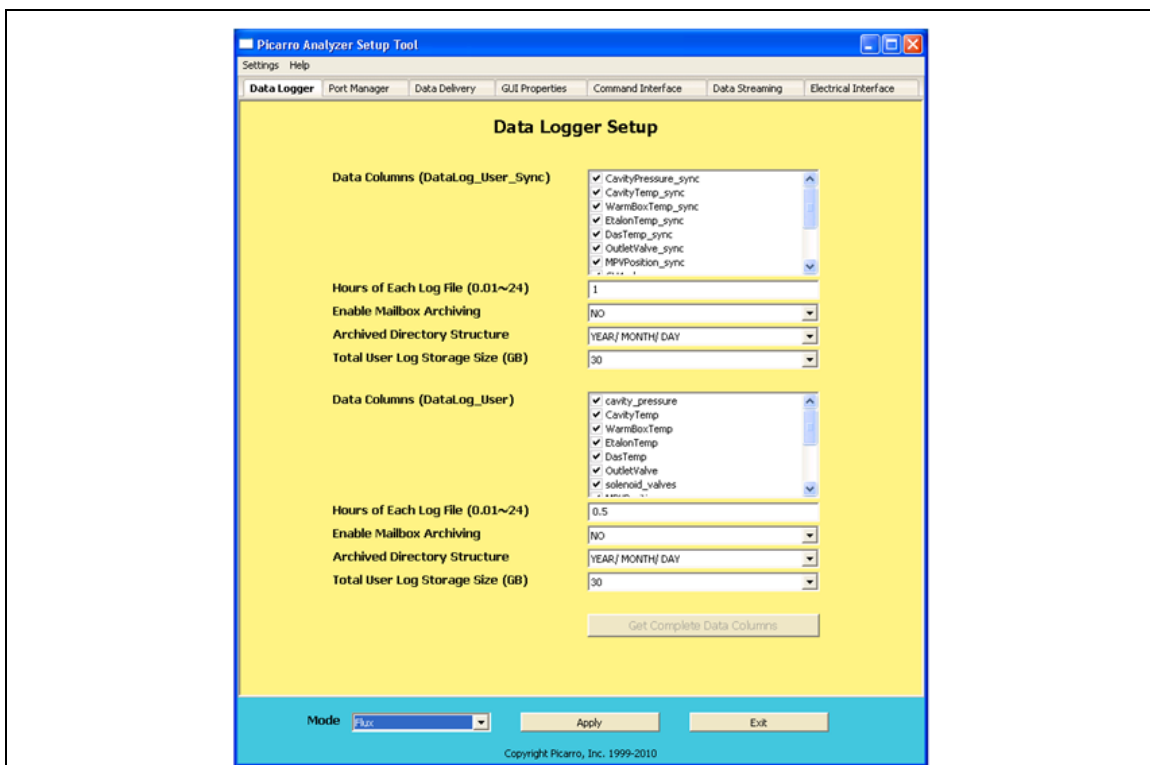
Picarro Analyzer Setup Tool

Settings Help

Data Logger | Port Manager | Data Delivery | GUI Properties | Command Interface | Data Streaming | Electrical Interface

Data Logger Setup

Data Columns (DataLog_User_Sync)

✔ CavityPressure_sync
✔ CavityTemp_sync
✔ WarmBoxTemp_sync
✔ EtalonTemp_sync
✔ DasTemp_sync
✔ OutletValve_sync
✔ MPVPosition_sync

Hours of Each Log File (0.01~24) 1

Enable Mailbox Archiving NO

Archived Directory Structure YEAR/ MONTH/ DAY

Total User Log Storage Size (GB) 30

Data Columns (DataLog_User)

✔ cavity_pressure
✔ CavityTemp
✔ WarmBoxTemp
✔ EtalonTemp
✔ DasTemp
✔ OutletValve
✔ solenoid_valves

Hours of Each Log File (0.01~24) 0.5

Enable Mailbox Archiving NO

Archived Directory Structure YEAR/ MONTH/ DAY

Total User Log Storage Size (GB) 30

Get Complete Data Columns

Mode Flux

Apply

Exit

Copyright Picarro, Inc. 1999-2010